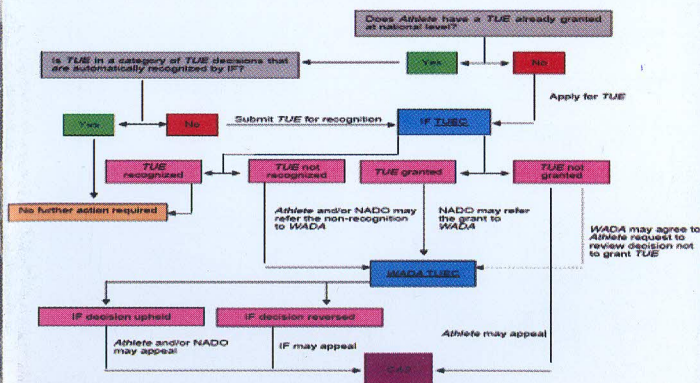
Does *Athlete* have a *TUE* already granted at national level?

Is *TUE* in a category of *TUE* decisions that are automatically recognized by IF?

Yes

No

Apply for *TUE*

Yes

No

Submit *TUE* for recognition

IF TUEC

*TUE* recognized

*TUE* not recognized

*TUE* granted

*TUE* not granted

No further action required

*Athlete* and/or NADO may refer the non-recognition to *WADA*

NADO may refer the grant to *WADA*

*WADA* may agree to *Athlete* request to review decision not to grant *TUE*

WADA TUEC

IF decision upheld

IF decision reversed

*Athlete* and/or NADO may appeal

IF may appeal

*Athlete* may appeal

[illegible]